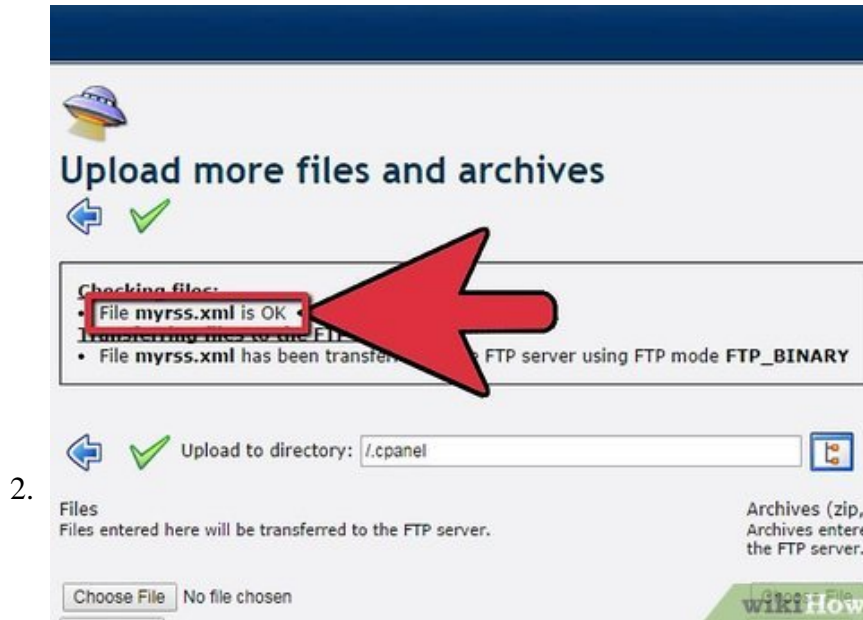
Upload more files and archives

Checking files:
• File **myrss.xml** is OK •
Transferring files to the FT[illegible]
• File **myrss.xml** has been transfe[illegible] FTP server using FTP mode **FTP_BINARY**

Upload to directory: /.cpanel

2.

Files
Files entered here will be transferred to the FTP server.

Archives (zip,
Archives entere
the FTP server.

Choose File No file chosen

wikiHow